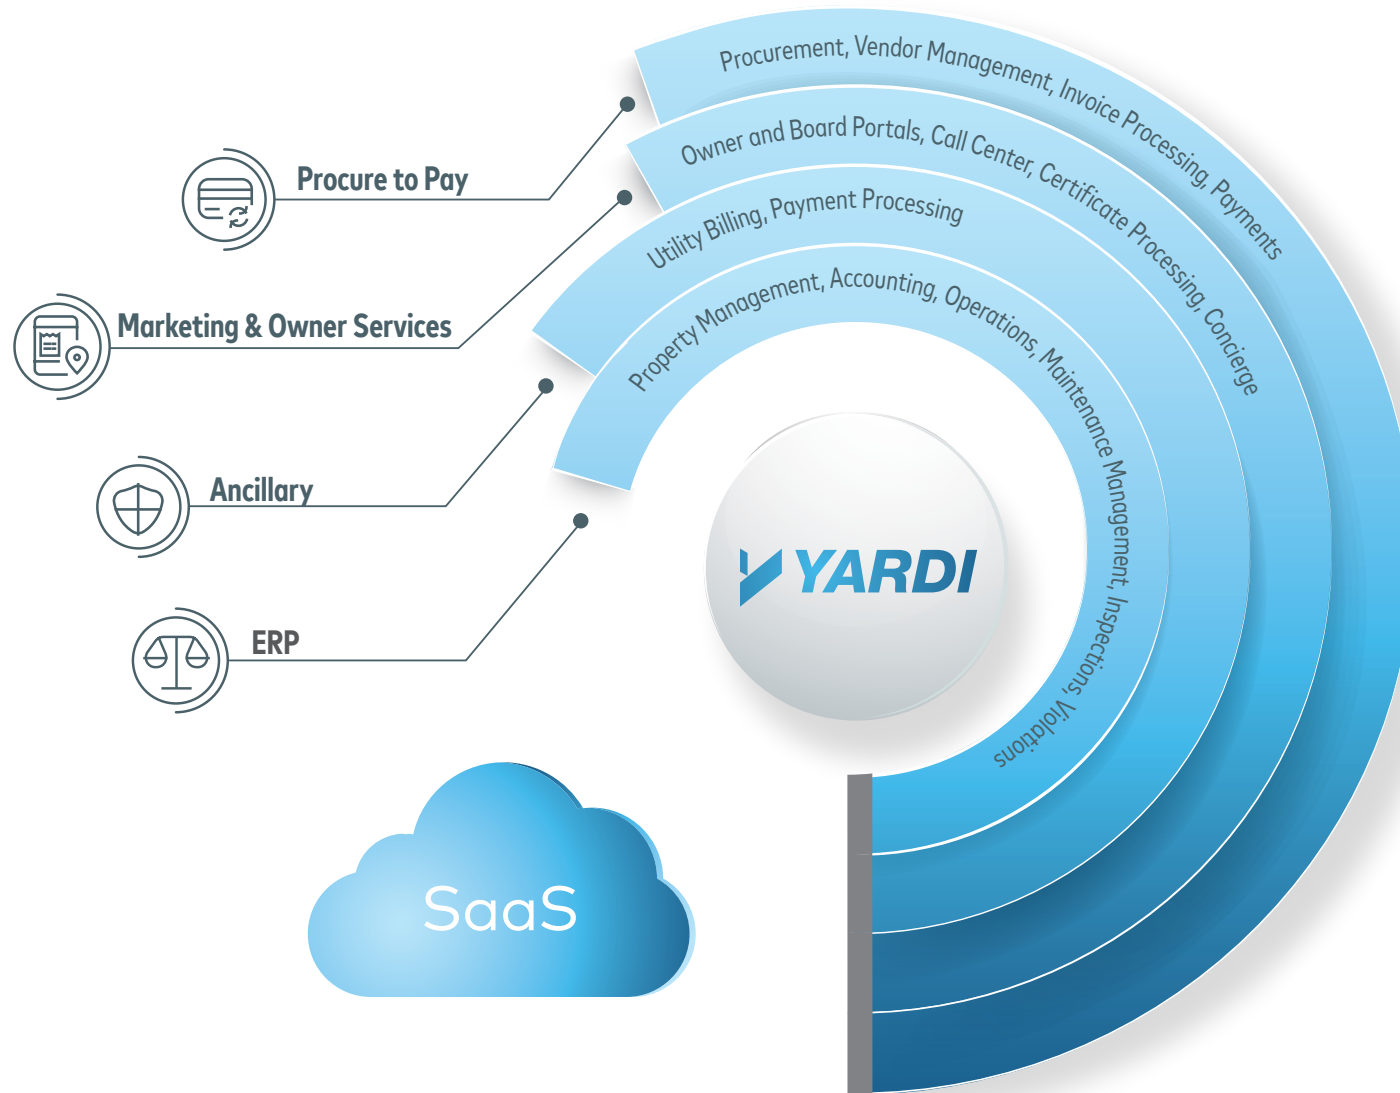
Procure to Pay

Marketing & Owner Services

Ancillary

ERP

Procurement, Vendor Management, Invoice Processing, Payments

Owner and Board Portals, Call Center, Certificate Processing, Concierge

Utility Billing, Payment Processing

Property Management, Accounting, Operations, Maintenance Management, Inspections, Violations

YARDI

SaaS